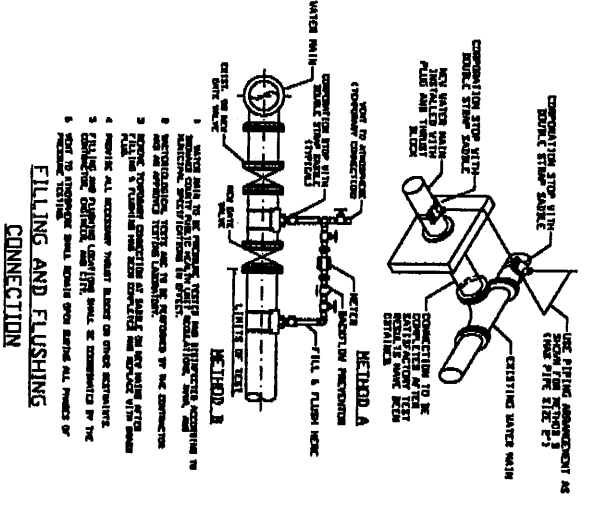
FILLING AND FLUSHING CONNECTION

METHOD A

CORPORATION STOP WITH DOUBLE STRAP SADDLE

NEW WATER MAIN INSTALLED WITH PLUG AND THRUST BLOCK

CORPORATION STOP WITH DOUBLE STRAP SADDLE

USE PIPING ARRANGEMENT AS SHOWN FOR METHOD B (MAX PIPE SIZE 2")

CONNECTION TO BE COMPLETED AFTER SATISFACTORY TEST RESULTS HAVE BEEN OBTAINED

EXISTING WATER MAIN

METHOD B

WATER MAIN

VENT TO ATMOSPHERE (TEMPORARY CONNECTION)

CORPORATION STOP WITH DOUBLE STRAP SADDLE (TYPICAL)

EXIST. OR NEW GATE VALVE

NEW GATE VALVE

METER

BACKFLOW PREVENTOR

FILL & FLUSH HOSE

LIMITS OF TEST

1. WATER MAIN TO BE FLUSHED, TESTED AND DISINFECTED ACCORDING TO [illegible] COUNTY PUBLIC HEALTH UNIT REGULATIONS, AWWA, AND MUNICIPAL SPECIFICATIONS IN EFFECT.

2. BACTERIOLOGICAL TESTS ARE TO BE PERFORMED BY THE CONTRACTOR AND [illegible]

3. REMOVE TEMPORARY CONNECTION AT SADDLE ON NEW MAIN AFTER FILLING & FLUSHING AND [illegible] COMPLETE AND REPLACE WITH BRASS PLUG.

4. PROVIDE ALL NECESSARY THRUST BLOCKS OR OTHER RESTRAINTS.

5. FILLING AND FLUSHING LOCATIONS SHALL BE COORDINATED BY THE CONTRACTOR, ENGINEER, AND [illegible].

6. VENT TO ATMOSPHERE SHALL REMAIN OPEN DURING ALL PHASES OF PRESSURE TESTING.